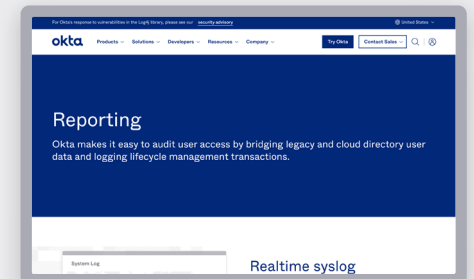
For Okta's response to vulnerabilities in the Log4j library, please see our security advisory

United States

okta

Products Solutions Developers Resources Company

Try Okta

Contact Sales

Reporting

Okta makes it easy to audit user access by bridging legacy and cloud directory user data and logging lifecycle management transactions.

System Log

Realtime syslog